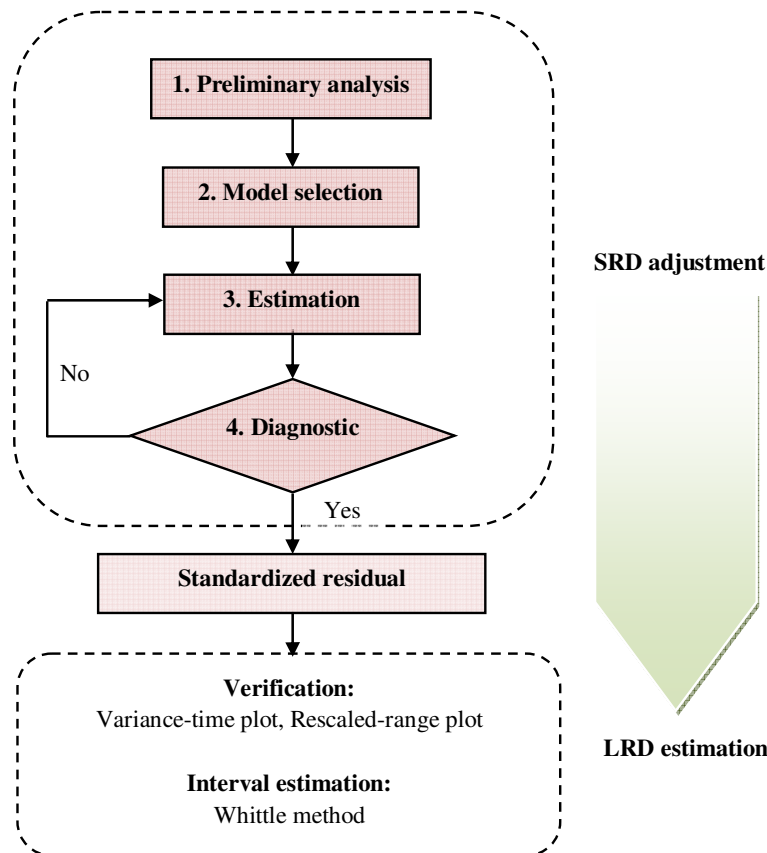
1. Preliminary analysis

2. Model selection

SRD adjustment

3. Estimation

No

4. Diagnostic

Yes

Standardized residual

Verification:
Variance-time plot, Rescaled-range plot

LRD estimation

Interval estimation:
Whittle method